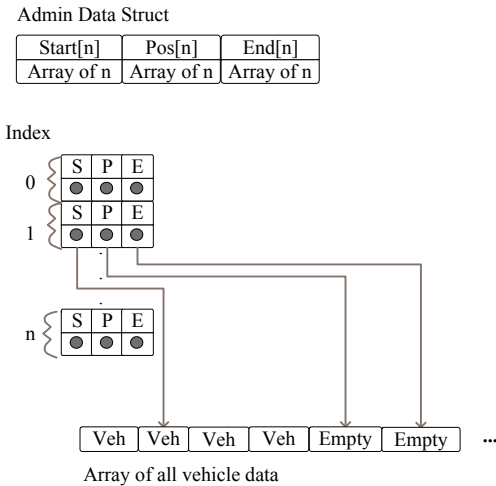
Admin Data Struct

| Start[n] | Pos[n] | End[n] |
|---|---|---|
| Array of n | Array of n | Array of n |

Index

0
S P E

1
S P E

n
S P E

| Veh | Veh | Veh | Veh | Empty | Empty |
|---|---|---|---|---|---|

...

Array of all vehicle data